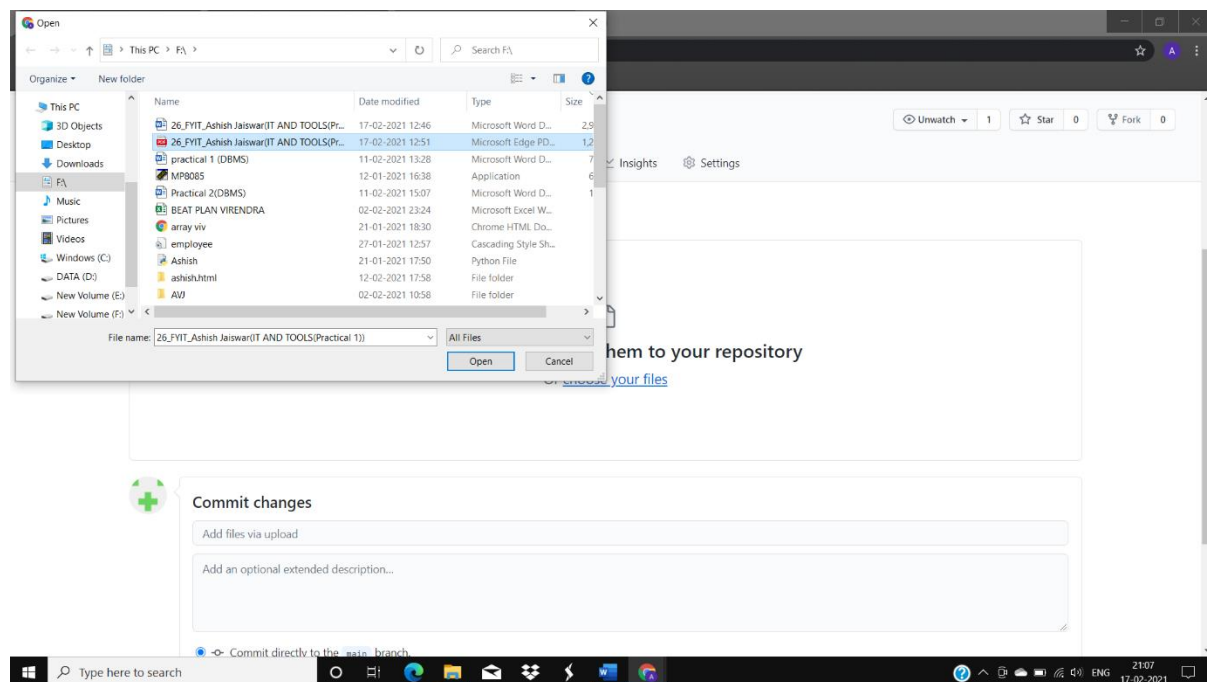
Open

This PC > F:\ >

Search F:\

Organize ▾ New folder

This PC
3D Objects
Desktop
Downloads
F:\
Music
Pictures
Videos
Windows (C:)
DATA (D:)
New Volume (E:)
New Volume (F:)

| Name | Date modified | Type | Size |
|---|---|---|---|
| 26_FYIT_Ashish Jaiswar(IT AND TOOLS(Pr... | 17-02-2021 12:46 | Microsoft Word D... | 2,9 |
| 26_FYIT_Ashish Jaiswar(IT AND TOOLS(Pr... | 17-02-2021 12:51 | Microsoft Edge PD... | 1,2 |
| practical 1 (DBMS) | 11-02-2021 13:28 | Microsoft Word D... | 7 |
| MP8085 | 12-01-2021 16:38 | Application | 6 |
| Practical 2(DBMS) | 11-02-2021 15:07 | Microsoft Word D... | 1 |
| BEAT PLAN VIRENDRA | 02-02-2021 23:24 | Microsoft Excel W... | |
| array viv | 21-01-2021 18:30 | Chrome HTML Do... | |
| employee | 27-01-2021 12:57 | Cascading Style Sh... | |
| Ashish | 21-01-2021 17:50 | Python File | |
| ashish.html | 12-02-2021 17:58 | File folder | |
| AVJ | 02-02-2021 10:58 | File folder | |

File name: 26_FYIT_Ashish Jaiswar(IT AND TOOLS(Practical 1))

All Files

Open Cancel

A

Unwatch ▾ 1 Star 0 Fork 0

Insights Settings

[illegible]hem to your repository

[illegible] your files

Commit changes

Add files via upload

Add an optional extended description...

Commit directly to the main branch.

Type here to search

ENG 21:07 17-02-2021